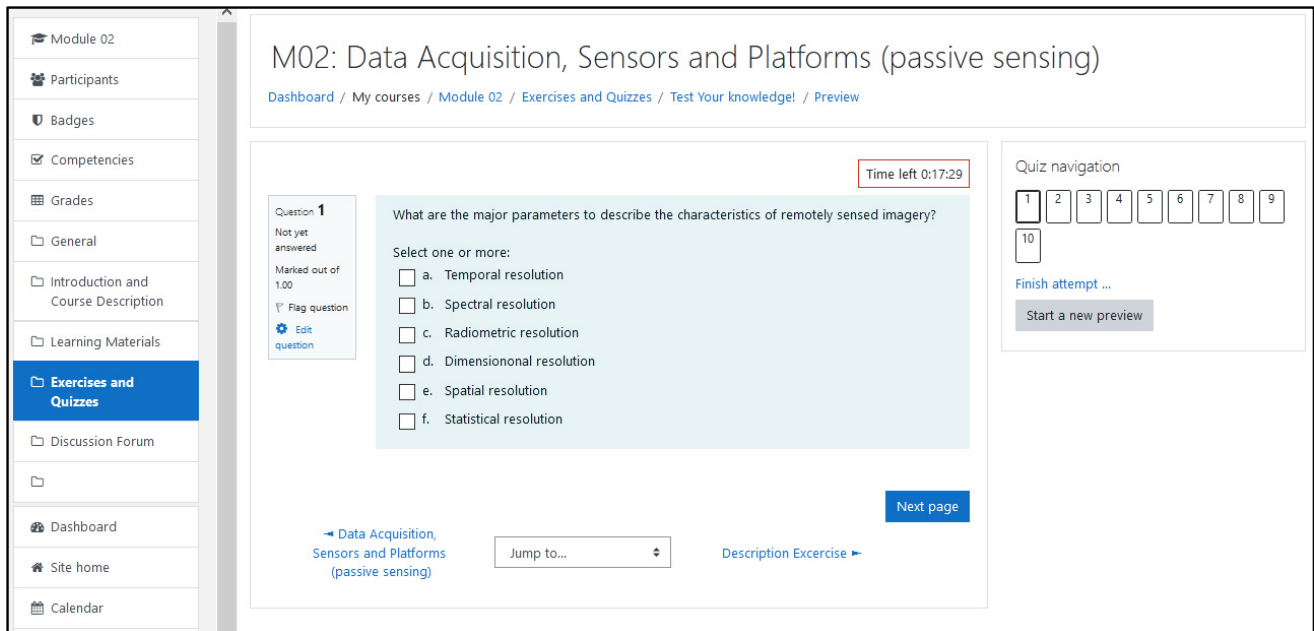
Module 02

Participants

Badges

Competencies

Grades

General

Introduction and Course Description

Learning Materials

Exercises and Quizzes

Discussion Forum

Dashboard

Site home

Calendar

M02: Data Acquisition, Sensors and Platforms (passive sensing)

Dashboard / My courses / Module 02 / Exercises and Quizzes / Test Your knowledge! / Preview

Time left 0:17:29

Question 1
Not yet answered
Marked out of 1.00
Flag question
Edit question

What are the major parameters to describe the characteristics of remotely sensed imagery?

Select one or more:
a. Temporal resolution
b. Spectral resolution
c. Radiometric resolution
d. Dimensiononal resolution
e. Spatial resolution
f. Statistical resolution

Next page

◄ Data Acquisition, Sensors and Platforms (passive sensing)

Jump to...

Description Excercise ►

Quiz navigation

1 2 3 4 5 6 7 8 9 10

Finish attempt ...

Start a new preview